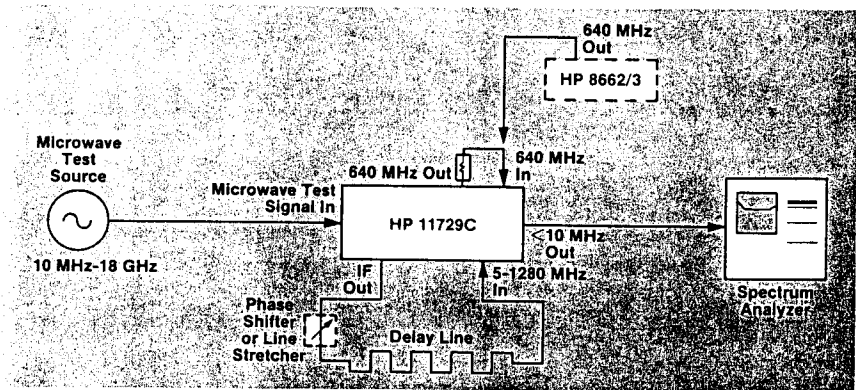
640 MHz Out

HP 8662/3

Microwave Test Source

640 MHz Out

640 MHz In

Microwave Test Signal In

HP 11729C

<10 MHz Out

10 MHz-18 GHz

IF Out

5-1280 MHz In

Phase Shifter or Line Stretcher

Delay Line

Spectrum Analyzer